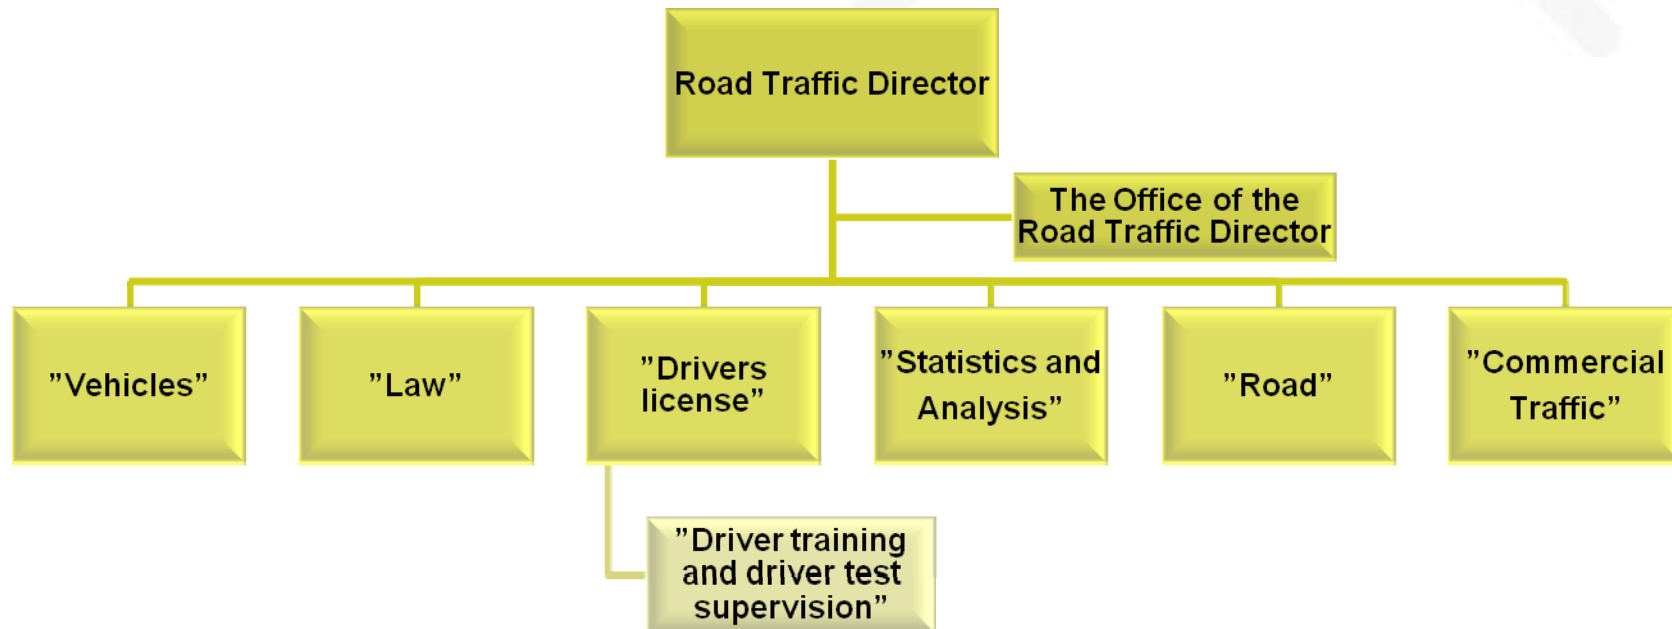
Road Traffic Director

The Office of the Road Traffic Director

"Vehicles"

"Law"

"Drivers license"

"Statistics and Analysis"

"Road"

"Commercial Traffic"

"Driver training and driver test supervision"